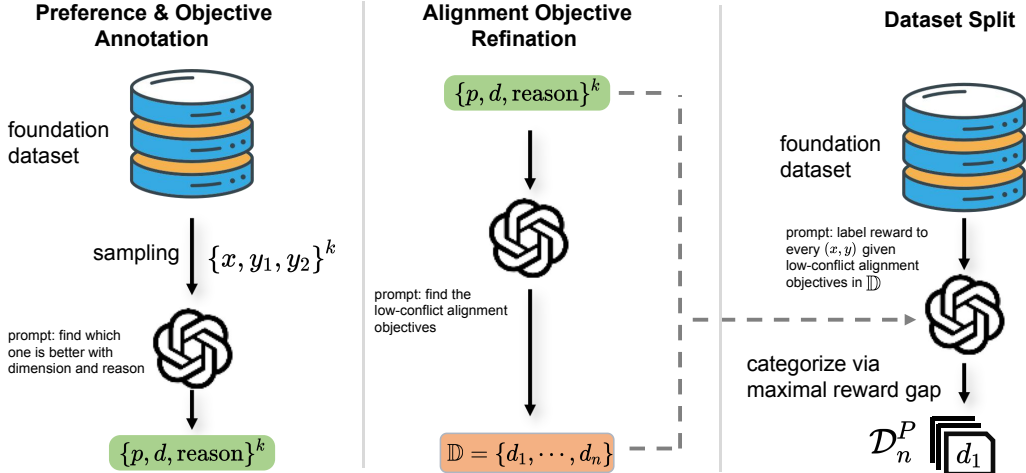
Preference & Objective Annotation

foundation dataset

sampling $\{x, y_1, y_2\}^k$

prompt: find which one is better with dimension and reason

$\{p, d, \text{reason}\}^k$

Alignment Objective Refination

$\{p, d, \text{reason}\}^k$

prompt: find the low-conflict alignment objectives

$\mathbb{D} = \{d_1, \cdots, d_n\}$

Dataset Split

foundation dataset

prompt: label reward to every $(x, y)$ given low-conflict alignment objectives in $\mathbb{D}$

categorize via maximal reward gap

$\mathcal{D}_n^P$

$d_1$